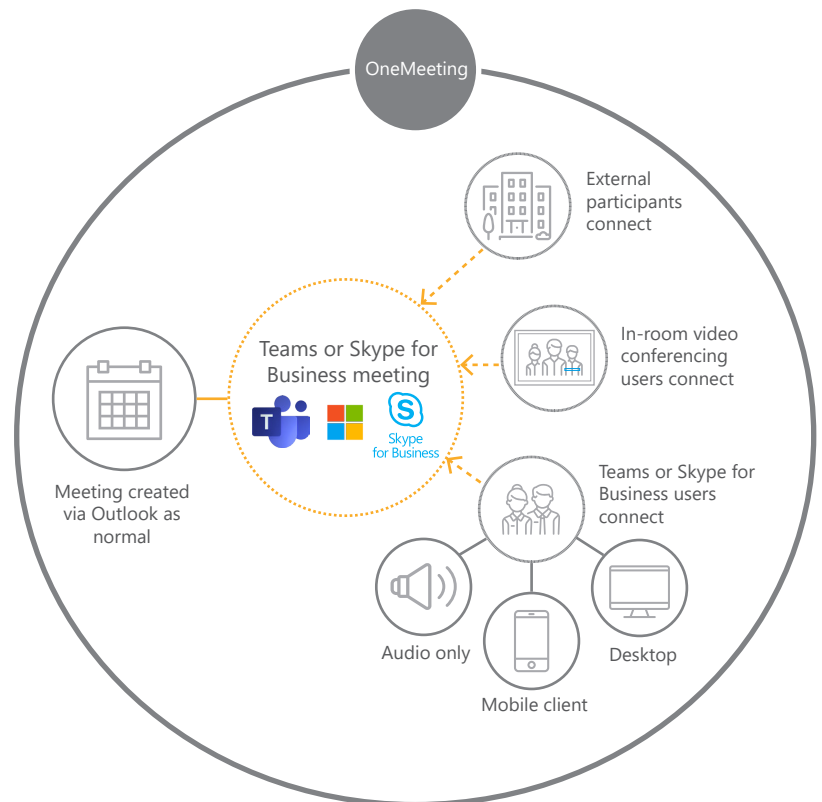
OneMeeting

External participants connect

In-room video conferencing users connect

Teams or Skype for Business meeting

Skype for Business

Meeting created via Outlook as normal

Teams or Skype for Business users connect

Audio only

Mobile client

Desktop